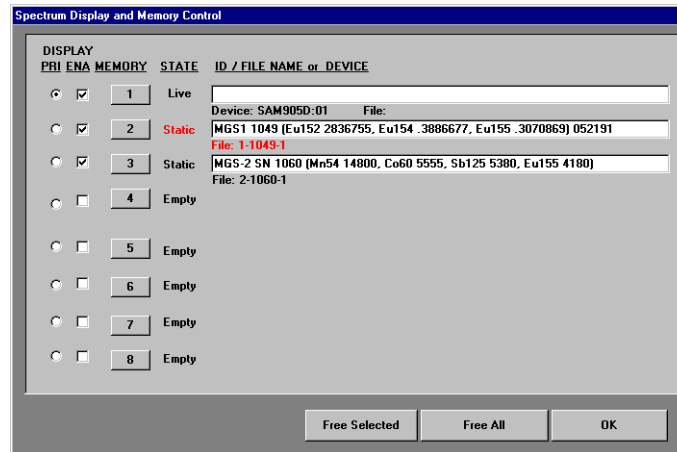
Spectrum Display and Memory Control

DISPLAY
PRI ENA MEMORY STATE ID / FILE NAME or DEVICE

1 Live
Device: SAM905D:01 File:

2 Static MGS1 1049 (Eu152 2836755, Eu154 .3886677, Eu155 .3070869) 052191
File: 1-1049-1

3 Static MGS-2 SN 1060 (Mn54 14800, Co60 5555, Sb125 5380, Eu155 4180)
File: 2-1060-1

4 Empty

5 Empty

6 Empty

7 Empty

8 Empty

Free Selected Free All OK